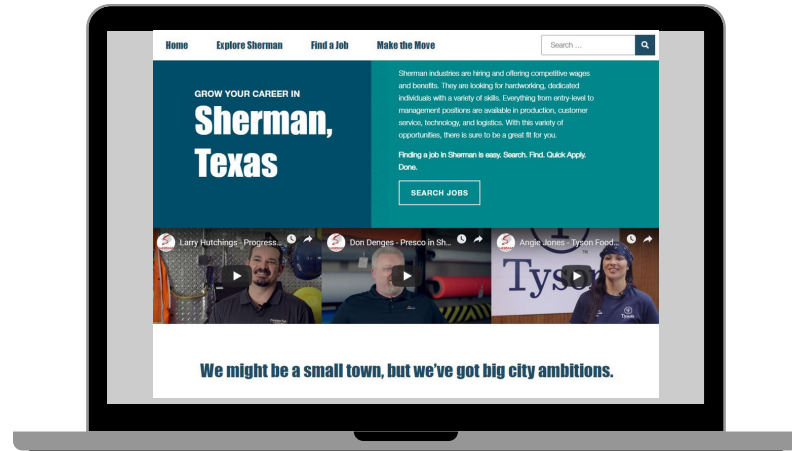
Home Explore Sherman Find a Job Make the Move

Search ...

GROW YOUR CAREER IN
Sherman, Texas

Sherman industries are hiring and offering competitive wages and benefits. They are looking for hardworking, dedicated individuals with a variety of skills. Everything from entry-level to management positions are available in production, customer service, technology, and logistics. With this variety of opportunities, there is sure to be a great fit for you.

Finding a job in Sherman is easy. Search. Find. Quick Apply. Done.

SEARCH JOBS

Larry Hutchings - Progress...

Don Denges - Presco in Sh...

Angie Jones - Tyson Food...

Tyson

We might be a small town, but we've got big city ambitions.